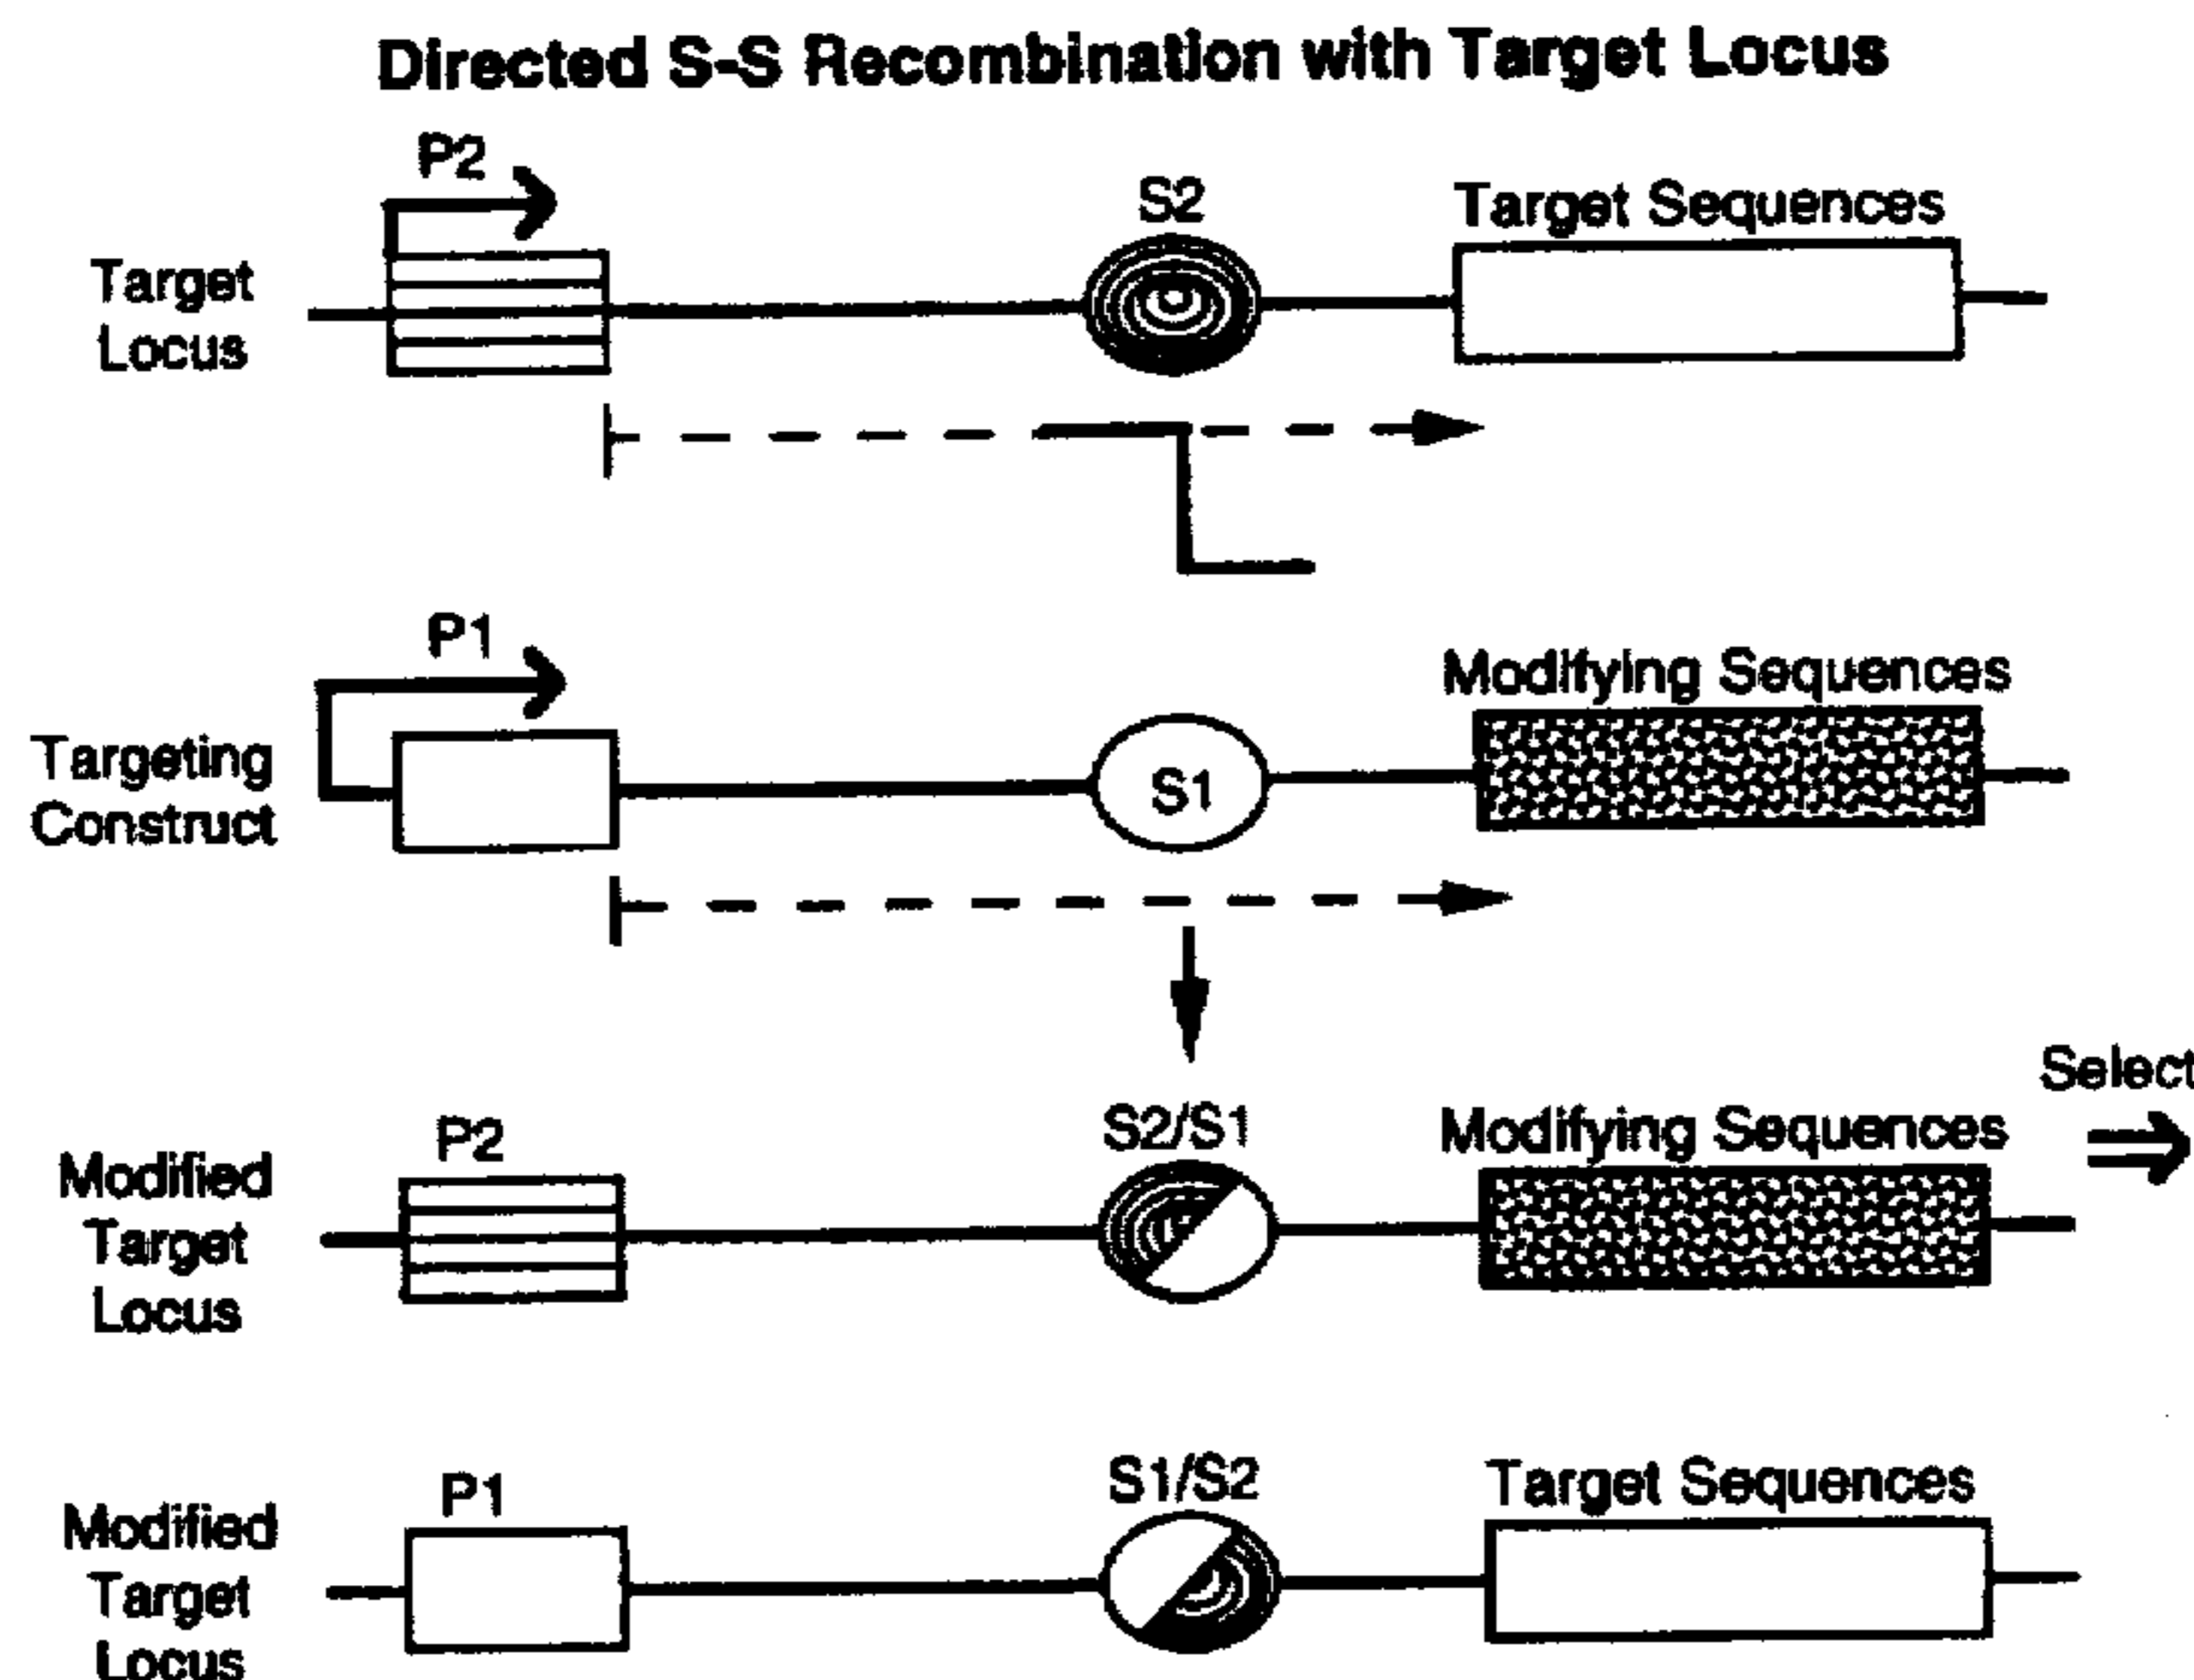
Directed S-S Recombination with Target Locus

P2

S2

Target Sequences

Target Locus

P1

Modifying Sequences

Targeting Construct

S1

Select

P2

S2/S1

Modifying Sequences

Modified Target Locus

P1

S1/S2

Target Sequences

Modified Target Locus